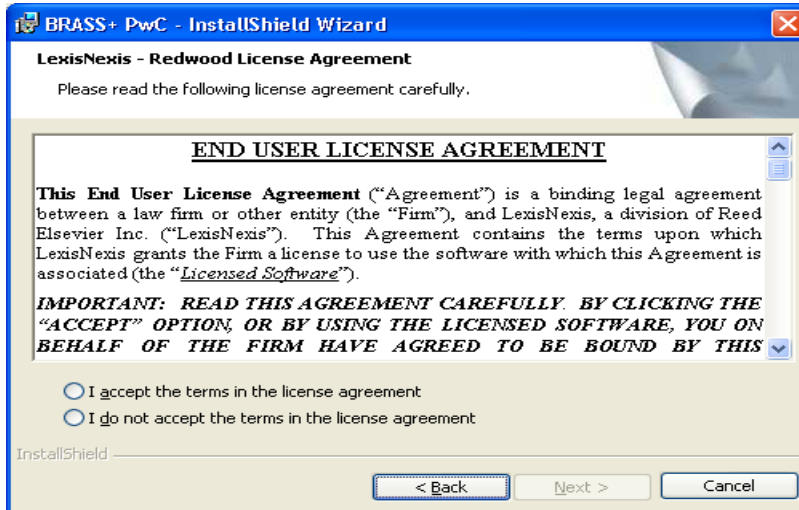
BRASS+ PwC - InstallShield Wizard

LexisNexis - Redwood License Agreement

Please read the following license agreement carefully.

END USER LICENSE AGREEMENT

This End User License Agreement ("Agreement") is a binding legal agreement between a law firm or other entity (the "Firm"), and LexisNexis, a division of Reed Elsevier Inc. ("LexisNexis"). This Agreement contains the terms upon which LexisNexis grants the Firm a license to use the software with which this Agreement is associated (the "*Licensed Software*").

*IMPORTANT: READ THIS AGREEMENT CAREFULLY. BY CLICKING THE "ACCEPT" OPTION, OR BY USING THE LICENSED SOFTWARE, YOU ON BEHALF OF THE FIRM HAVE AGREED TO BE BOUND BY THIS*

I accept the terms in the license agreement

I do not accept the terms in the license agreement

InstallShield

< Back

Next >

Cancel